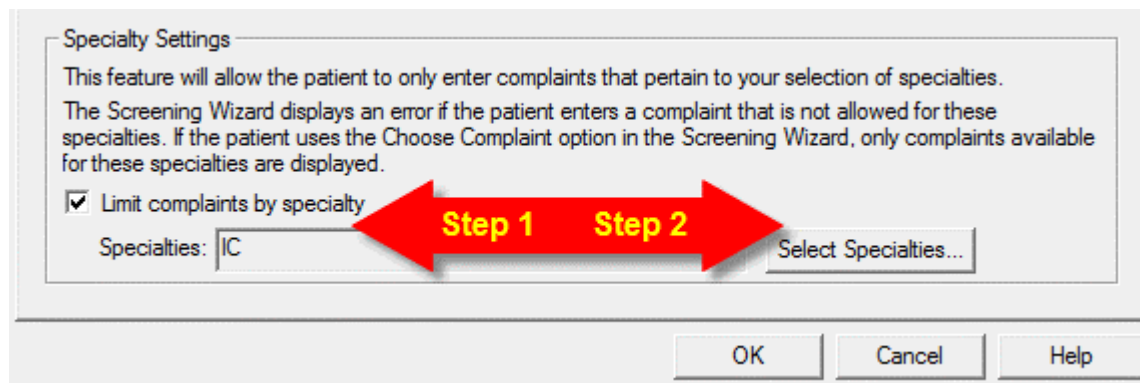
Specialty Settings

This feature will allow the patient to only enter complaints that pertain to your selection of specialties.

The Screening Wizard displays an error if the patient enters a complaint that is not allowed for these specialties. If the patient uses the Choose Complaint option in the Screening Wizard, only complaints available for these specialties are displayed.

☑ Limit complaints by specialty

Step 1 Step 2

Specialties: IC

Select Specialties...

OK Cancel Help